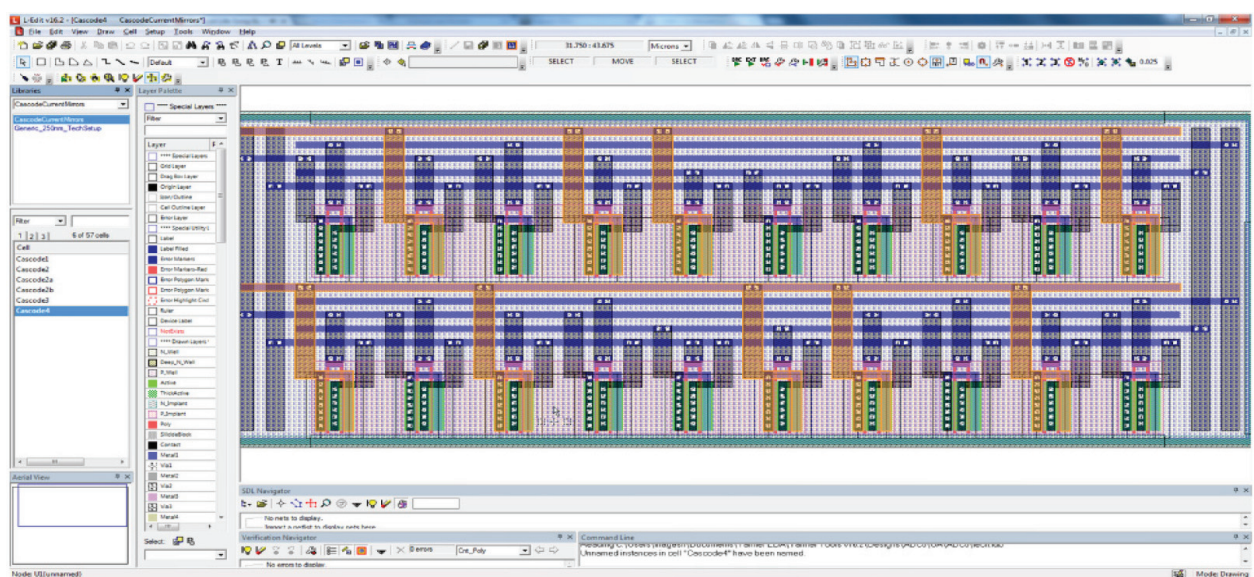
L-Edit v16.2 - [Cascode4 CascodeCurrentMirrors*]
File Edit View Draw Cell Setup Tools Window Help
All Levels
31.750 : 43.675
Microns
Default
SELECT MOVE SELECT
0.025
Libraries
CascodeCurrentMirrors
CascodeCurrentMirrors
Generic_250nm_TechSetup
Filter
1 2 3 6 of 57 cells
Cell
Cascode1
Cascode2
Cascode2a
Cascode2b
Cascode3
Cascode4
Layer Palette
---- Special Layers ----
Filter
Layer
**** Special Layers
Grid Layer
Drag Box Layer
Origin Layer
Icon/Outline
Cell Outline Layer
Error Layer
**** Special Utility L
Label
Label Filled
Error Markers
Error Markers-Red
Error Polygon Mark
Error Polygon Mark
Error Highlight Circl
Ruler
Device Label
NotExists
**** Drawn Layers *
N_Well
Deep_N_Well
P_Well
Active
ThickActive
N_Implant
P_Implant
Poly
SiliideBlock
Contact
Metal1
Via1
Metal2
Via2
Metal3
Via3
Metal4
Select:
Aerial View
SDL Navigator
No nets to display.
Select a netlist to display nets here.
Verification Navigator
0 errors
Cre_Poly
No errors to display.
Command Line
Reading C:\Users\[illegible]\Documents\Tanner EDA\Tanner Tools v16.2\Designs\ADC\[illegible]
Unnamed instances in cell "Cascode4" have been named.
Node: U1(unnamed)
Mode: Drawing